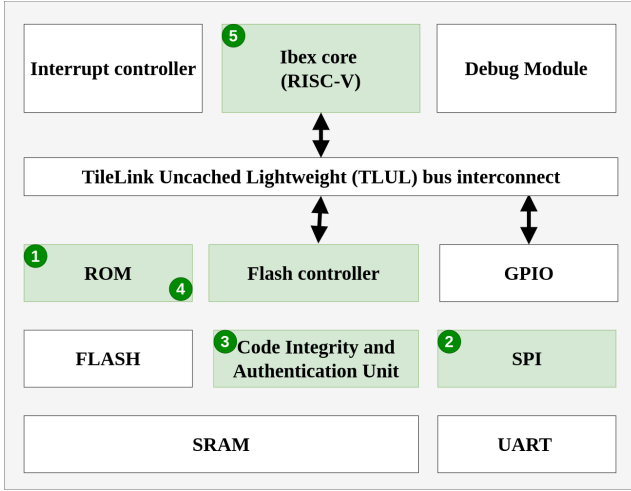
Interrupt controller

5 Ibex core (RISC-V)

Debug Module

TileLink Uncached Lightweight (TLUL) bus interconnect

1 ROM 4

Flash controller

GPIO

FLASH

3 Code Integrity and Authentication Unit

2 SPI

SRAM

UART